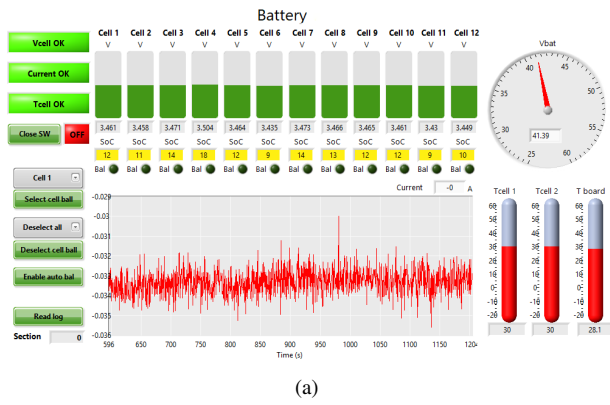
Battery

Vcell OK
Current OK
Tcell OK
Close SW
OFF

| Cell 1 | Cell 2 | Cell 3 | Cell 4 | Cell 5 | Cell 6 | Cell 7 | Cell 8 | Cell 9 | Cell 10 | Cell 11 | Cell 12 |
|---|---|---|---|---|---|---|---|---|---|---|---|
| V | V | V | V | V | V | V | V | V | V | V | V |
| 3.461 | 3.458 | 3.471 | 3.504 | 3.464 | 3.435 | 3.473 | 3.466 | 3.465 | 3.461 | 3.43 | 3.449 |
| SoC | SoC | SoC | SoC | SoC | SoC | SoC | SoC | SoC | SoC | SoC | SoC |
| 12 | 11 | 14 | 18 | 12 | 9 | 14 | 13 | 12 | 12 | 9 | 10 |
| Bal | Bal | Bal | Bal | Bal | Bal | Bal | Bal | Bal | Bal | Bal | Bal |

Vbat
25 30 35 40 45 50 55 60
41.39

Cell 1
Select cell bal
Deselect all
Deselect cell bal
Enable auto bal
Read log
Section 0

Current -0 A

-0.029
-0.03
-0.031
-0.032
-0.033
-0.034
-0.035
-0.036
596 650 700 750 800 850 900 950 1000 1050 1100 1150 1204
Time (s)

Tcell 1
Tcell 2
T board
60 50 40 30 20 10 0 -10 -20
30
30
28.1

(a)